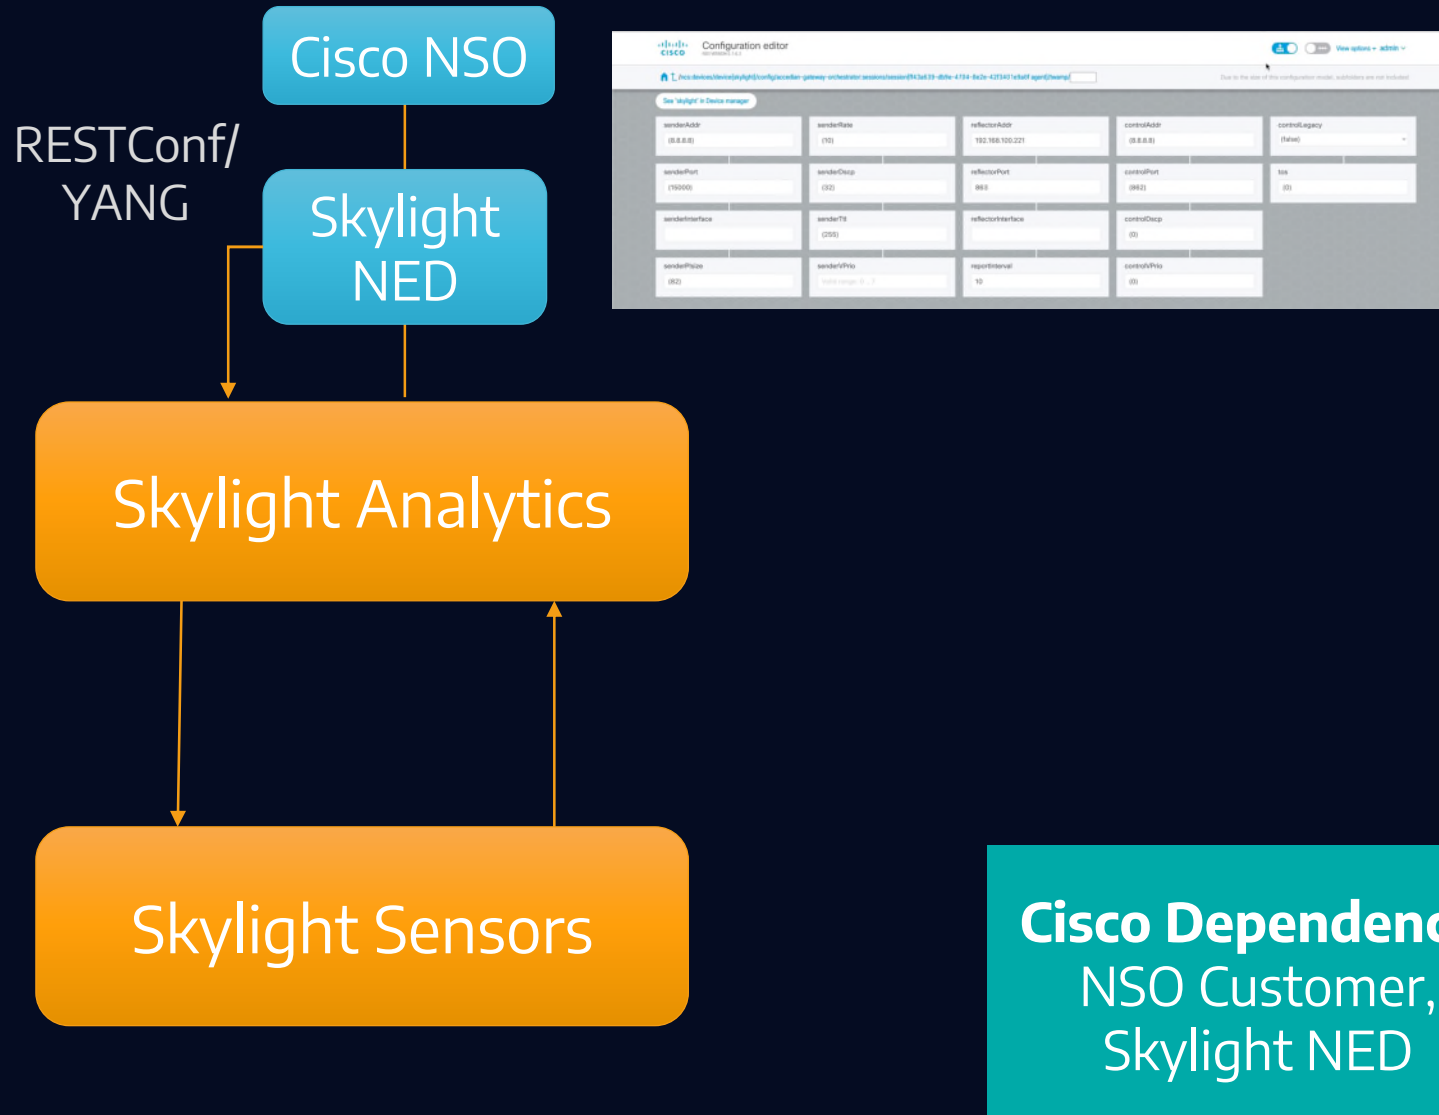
Cisco NSO

RESTConf/
YANG

Skylight NED

cisco Configuration editor

View options admin

See 'skylight' in Device manager

| senderAddr | senderRate | reflectorAddr | controlAddr | controlLegacy |
|---|---|---|---|---|
| (8.8.8.8) | (10) | 192.168.100.221 | (8.8.8.8) | (false) |
| senderPort | senderDscp | reflectorPort | controlPort | tos |
| (15000) | (32) | 863 | (862) | (0) |
| senderInterface | senderTtl | reflectorInterface | controlDscp | |
| | (255) | | (0) | |
| senderPsize | senderVPrio | reportInterval | controlVPrio | |
| (82) | | 10 | (0) | |

Skylight Analytics

Skylight Sensors

Cisco Dependenc
NSO Customer,
Skylight NED